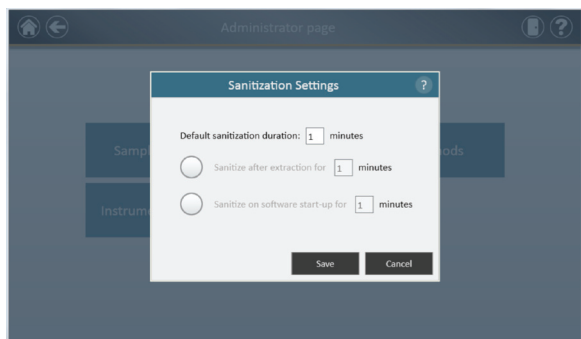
Administrator page

Sampl

Instrum

ods

Sanitization Settings

?

Default sanitization duration: 1 minutes

Sanitize after extraction for 1 minutes

Sanitize on software start-up for 1 minutes

Save

Cancel